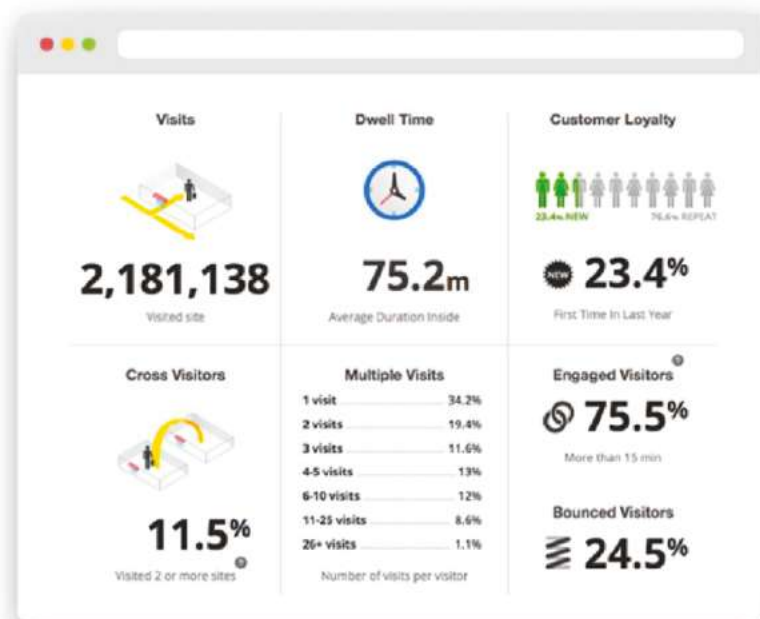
Visits

2,181,138

Visited site

Dwell Time

75.2m

Average Duration Inside

Customer Loyalty

23.4% NEW 76.6% REPEAT

NEW 23.4%

First Time In Last Year

Cross Visitors

11.5%

Visited 2 or more sites

Multiple Visits

| | |
|---|---|
| 1 visit | 34.2% |
| 2 visits | 19.4% |
| 3 visits | 11.6% |
| 4-5 visits | 13% |
| 6-10 visits | 12% |
| 11-25 visits | 8.6% |
| 26+ visits | 1.1% |

Number of visits per visitor

Engaged Visitors

75.5%

More than 15 min

Bounced Visitors

24.5%